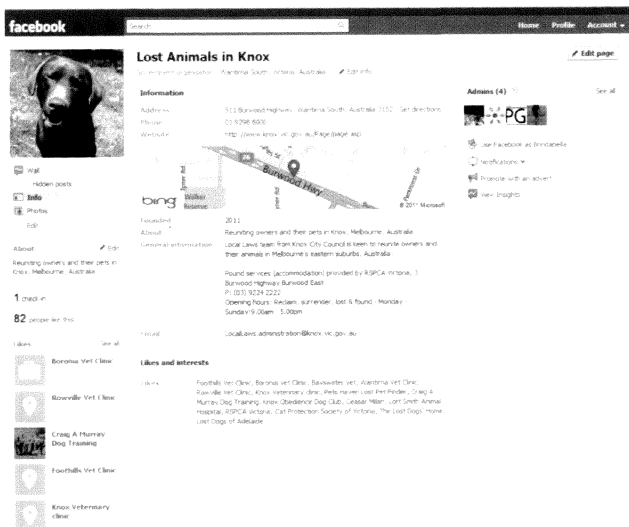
facebook

Search

Home Profile Account

Lost Animals in Knox

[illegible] · Wantirna South, Victoria, Australia · Edit info

Edit page

Information

Address 511 Burwood Highway, Wantirna South, Australia 3152 · Get directions

Phone (03) 9298 8000

Website http://www.knox.vic.gov.au/Page/page.asp

Burwood Hwy

bing

© 2011 Microsoft

Founded 2011

About Reuniting owners and their pets in Knox, Melbourne, Australia

General information Local Laws team from Knox City Council is keen to reunite owners and their animals in Melbourne's eastern suburbs, Australia.

Pound services (accommodation) provided by RSPCA Victoria, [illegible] Burwood Highway Burwood East
P: (03) 9224 2222
Opening hours: Reclaim, surrender, lost & found - Monday - Sunday 9.00am - 5.00pm

Email LocalLaws.administration@knox.vic.gov.au

Likes and interests

Likes Foothills Vet Clinic, Boronia Vet Clinic, Bayswater vet, Wantirna Vet Clinic, Rowville Vet Clinic, Knox Veterinary clinic, Pets Haven Lost Pet Finder, Craig A Murray Dog Training, Knox Obedience Dog Club, Ceasar Millan, Lort Smith Animal Hospital, RSPCA Victoria, Cat Protection Society of Victoria, The Lost Dogs' Home, Lost Dogs of Adelaide

Admins (4) See all

PG

Use Facebook as Brindabella

Notifications

Promote with an advert

View Insights

Wall

Hidden posts

Info

Photos

Edit

About Edit

Reuniting owners and their pets in Knox, Melbourne, Australia

1 check-in

82 people like this

Likes See all

Boronia Vet Clinic

Rowville Vet Clinic

Craig A Murray Dog Training

Foothills Vet Clinic

Knox Veterinary clinic